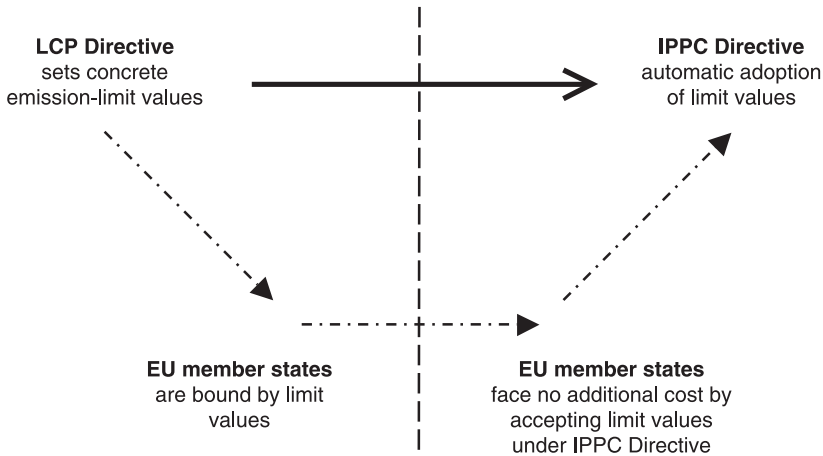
**LCP Directive**
sets concrete emission-limit values

**IPPC Directive**
automatic adoption of limit values

**EU member states**
are bound by limit values

**EU member states**
face no additional cost by accepting limit values under IPPC Directive